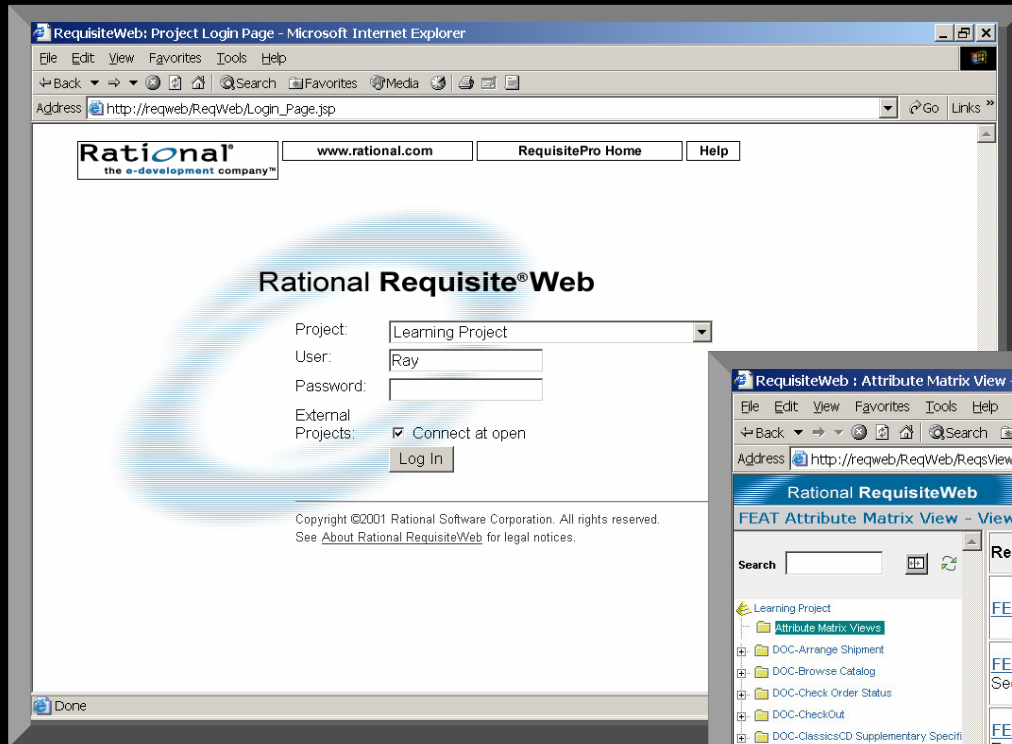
RequisiteWeb: Project Login Page - Microsoft Internet Explorer

File Edit View Favorites Tools Help

Back Search Favorites Media

Address http://reqweb/ReqWeb/Login_Page.jsp Go Links »

Rational® the e-development company™

www.rational.com

RequisitePro Home

Help

Rational Requisite®Web

Project: Learning Project

User: Ray

Password:

External Projects: Connect at open

Log In

Copyright ©2001 Rational Software Corporation. All rights reserved.
See About Rational RequisiteWeb for legal notices.

Done

RequisiteWeb : Attribute Matrix View -

File Edit View Favorites Tools Help

Back Search

Address http://reqweb/ReqWeb/ReqsView

Rational RequisiteWeb

FEAT Attribute Matrix View - View

Search

Re

Learning Project

Attribute Matrix Views

DOC-Arrange Shipment

DOC-Browse Catalog

DOC-Check Order Status

DOC-CheckOut

DOC-ClassicsCD Supplementary Specifi

FE

FE

Se

FE